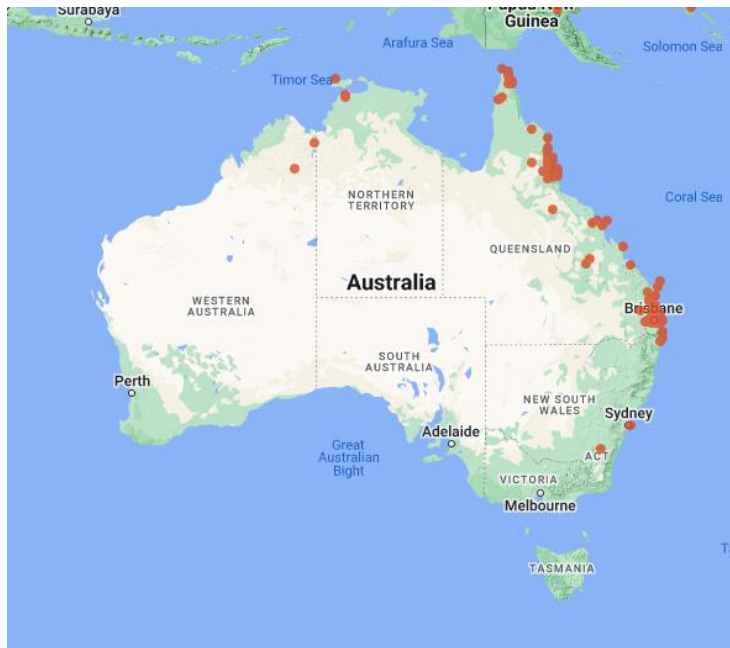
Surabaya
Guinea
Arafura Sea
Solomon Sea
Timor Sea
Coral Sea
NORTHERN TERRITORY
QUEENSLAND
Australia
WESTERN AUSTRALIA
Brisbane
SOUTH AUSTRALIA
Perth
NEW SOUTH WALES
Sydney
Great Australian Bight
Adelaide
ACT
VICTORIA
Melbourne
TASMANIA